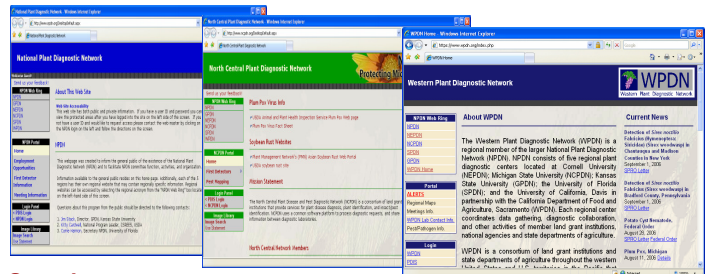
National Plant Diagnostic Network - Windows Internet Explorer

National Plant Diagnostic Network

About This Web Site

NPDN

North Central Plant Diagnostic Network - Windows Internet Explorer

North Central Plant Diagnostic Network

Protecting

Plum Pox Virus Info

Soybean Rust Websites

Mission Statement

North Central Network Members

WPDN Home - Windows Internet Explorer

http://www.wpdn.org/index.php

Western Plant Diagnostic Network

WPDN
Western Plant Diagnostic Network

NPDN Web Ring
NPDN
NCPDN
NEPDN
GPDN
SPDN
WPDN Home

About WPDN

The Western Plant Diagnostic Network (WPDN) is a regional member of the larger National Plant Diagnostic Network (NPDN). NPDN consists of five regional plant diagnostic centers located at Cornell University (NEPDN), Michigan State University (NCPDN), Kansas State University (GPDN), the University of Florida (SPDN), and the University of California, Davis in partnership with the California Department of Food and Agriculture, Sacramento (WPDN). Each regional center coordinates data gathering, diagnostic collaboration, and other activities of member land grant institutions, national agencies and state departments of agriculture.

WPDN is a consortium of land grant institutions and state departments of agriculture throughout the western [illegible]

Portal
ALERTS
Regional Maps
Meetings Info
WPDN Lab Contact Info
Pests/Pathogen Info

Login
WPDN
PDIS

Current News

Detection of Sirex noctilio Fabricius (Hymenoptera: Siricidae) (Sirex woodwasp) in Chautauqua and Madison Counties in New York
September 7, 2006
SPRO Letter

Detection of Sirex noctilio Fabricius (Sirex woodwasp) in Bradford County, Pennsylvania
September 7, 2006
SPRO Letter

Potato Cyst Nematode, Federal Order
August 28, 2006
SPRO Letter (pdf)

Plum Pox, Michigan
August 11, 2006 Details